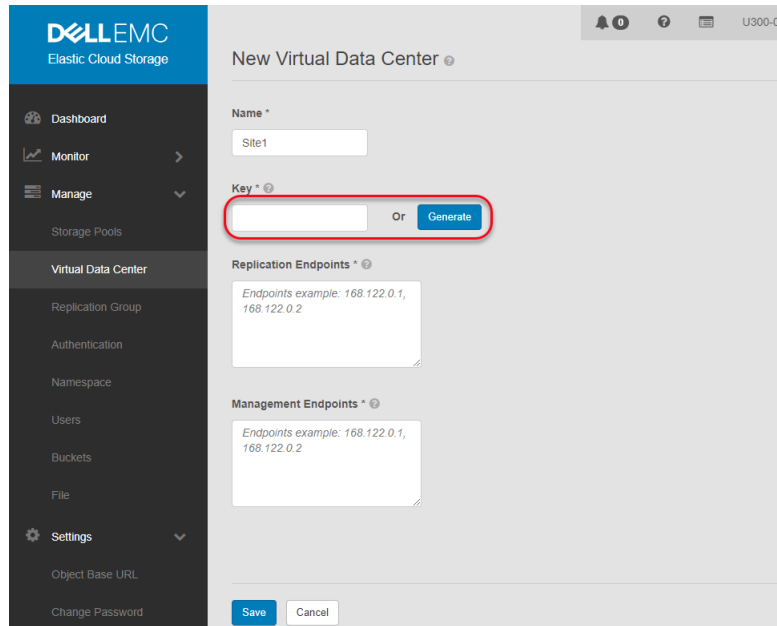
DELLEMC
Elastic Cloud Storage

0 U300-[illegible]

Dashboard
Monitor
Manage
Storage Pools
Virtual Data Center
Replication Group
Authentication
Namespace
Users
Buckets
File
Settings
Object Base URL
Change Password

New Virtual Data Center

Name *
Site1

Key *
Or Generate

Replication Endpoints *
Endpoints example: 168.122.0.1, 168.122.0.2

Management Endpoints *
Endpoints example: 168.122.0.1, 168.122.0.2

Save Cancel